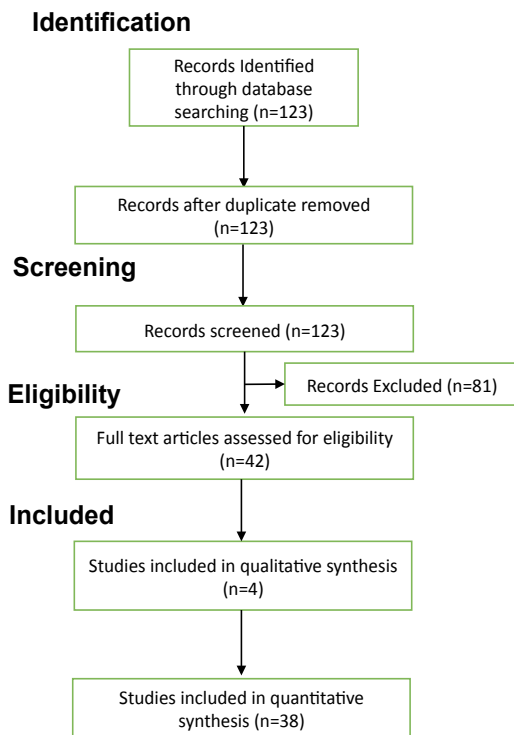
Identification

Records Identified through database searching (n=123)

Records after duplicate removed (n=123)

Screening

Records screened (n=123)

Records Excluded (n=81)

Eligibility

Full text articles assessed for eligibility (n=42)

Included

Studies included in qualitative synthesis (n=4)

Studies included in quantitative synthesis (n=38)